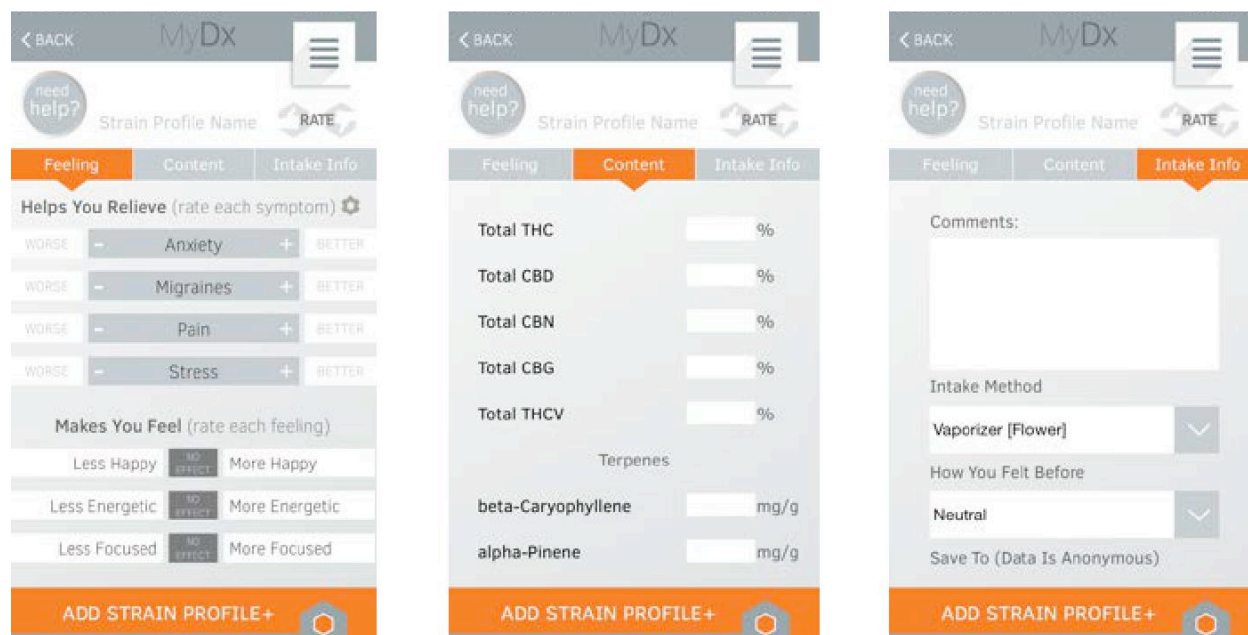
BACK MyDx

need help? Strain Profile Name RATE

Feeling Content Intake Info

Helps You Relieve (rate each symptom)

WORSE - Anxiety + BETTER
WORSE - Migraines + BETTER
WORSE - Pain + BETTER
WORSE - Stress + BETTER

Makes You Feel (rate each feeling)

Less Happy NO EFFECT More Happy
Less Energetic NO EFFECT More Energetic
Less Focused NO EFFECT More Focused

ADD STRAIN PROFILE+

BACK MyDx

need help? Strain Profile Name RATE

Feeling Content Intake Info

Total THC %
Total CBD %
Total CBN %
Total CBG %
Total THCV %

Terpenes

beta-Caryophyllene mg/g
alpha-Pinene mg/g

ADD STRAIN PROFILE+

BACK MyDx

need help? Strain Profile Name RATE

Feeling Content Intake Info

Comments:

Intake Method

Vaporizer [Flower]

How You Felt Before

Neutral

Save To (Data Is Anonymous)

ADD STRAIN PROFILE+